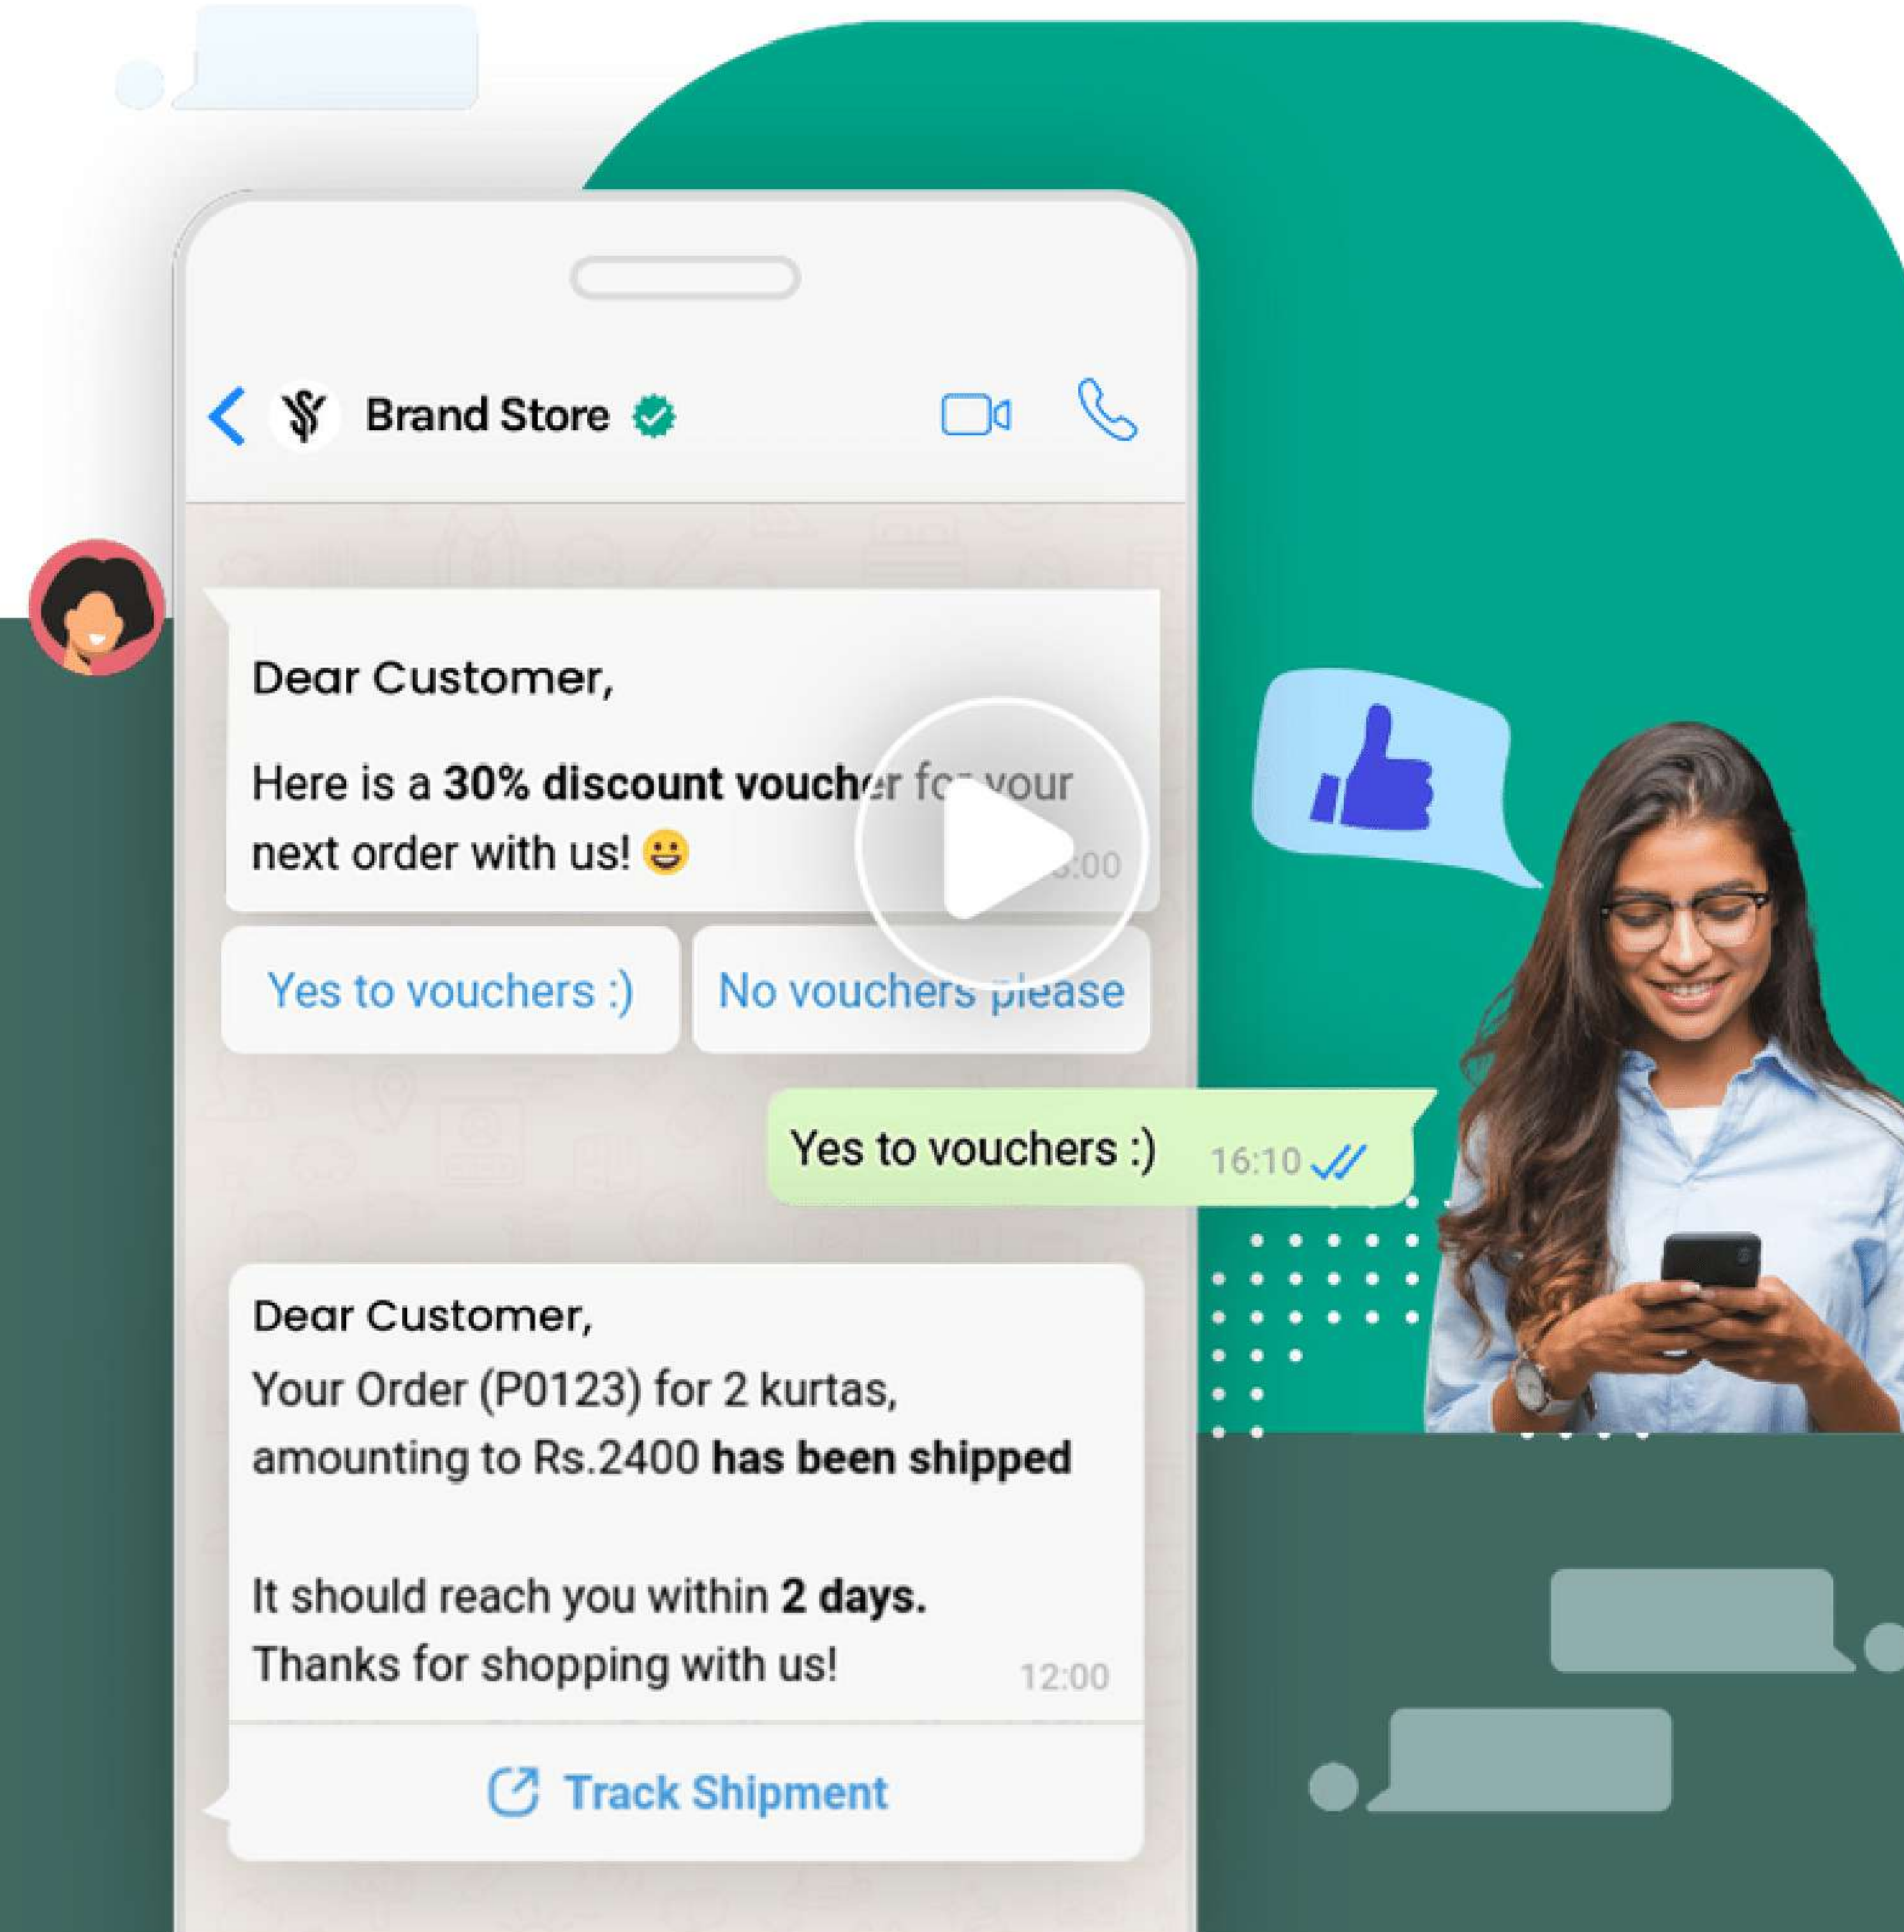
Brand Store

Dear Customer,

Here is a 30% discount voucher f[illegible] your next order with us! 😀 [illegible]:00

Yes to vouchers :)

No vouchers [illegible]

Yes to vouchers :) 16:10

Dear Customer,
Your Order (P0123) for 2 kurtas, amounting to Rs.2400 has been shipped

It should reach you within 2 days.
Thanks for shopping with us! 12:00

Track Shipment